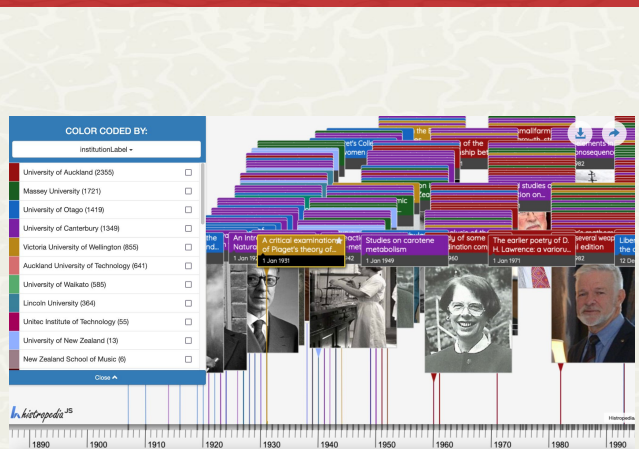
COLOR CODED BY:

institutionLabel

University of Auckland (2355)

Massey University (1721)

University of Otago (1419)

University of Canterbury (1349)

Victoria University of Wellington (855)

Auckland University of Technology (641)

University of Waikato (585)

Lincoln University (364)

Unitec Institute of Technology (55)

University of New Zealand (13)

New Zealand School of Music (6)

Close

A critical examination of Piaget's theory of...
1 Jan 1931

Studies on carotene metabolism
1 Jan 1949

The earlier poetry of D. H. Lawrence: a variorum...
1 Jan 1971

An Int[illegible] Natur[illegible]

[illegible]

histropedia JS

Histropedia

1890 1900 1910 1920 1930 1940 1950 1960 1970 1980 1990